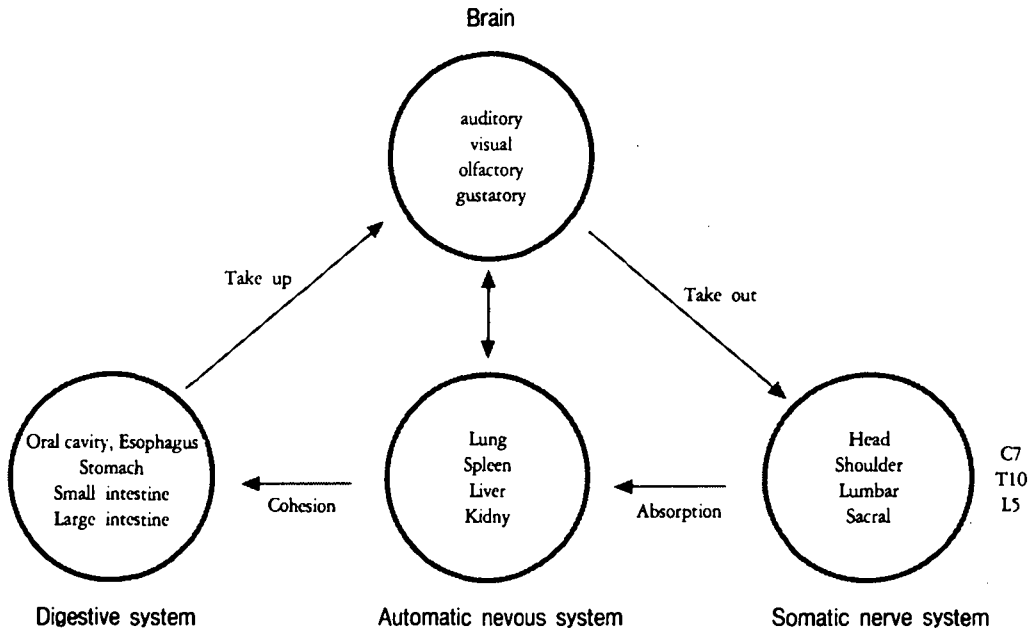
Brain

auditory
visual
olfactory
gustatory

Take up

Take out

Oral cavity, Esophagus
Stomach
Small intestine
Large intestine

Cohesion

Lung
Spleen
Liver
Kidny

Absorption

Head
Shoulder
Lumbar
Sacral

C7
T10
L5

Digestive system

Automatic nevous system

Somatic nerve system